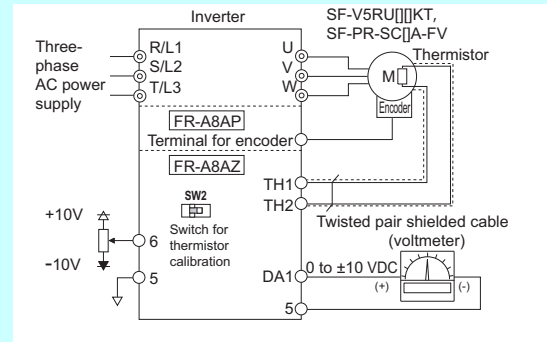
Inverter

SF-V5RU[][]KT,
SF-PR-SC[]A-FV

Three-phase AC power supply

R/L1
S/L2
T/L3

U
V
W

Thermistor

M

Encoder

FR-A8AP
Terminal for encoder

FR-A8AZ

SW2

Switch for thermistor calibration

TH1
TH2

Twisted pair shielded cable

+10V

-10V

6

5

(voltmeter)

DA1

0 to ±10 VDC

(+)

(-)

5